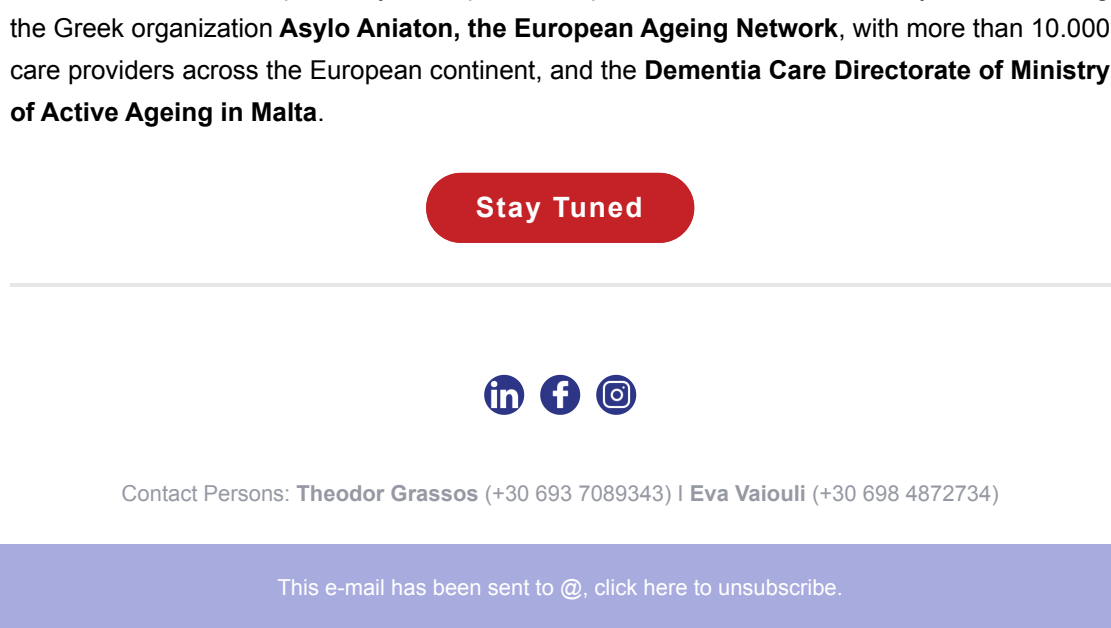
the Greek organization **Asylo Aniaton, the European Ageing Network**, with more than 10.000 care providers across the European continent, and the **Dementia Care Directorate of Ministry of Active Ageing in Malta**.

Stay Tuned

Contact Persons: **Theodor Grassos** (+30 693 7089343) I **Eva Vaiouli** (+30 698 4872734)

This e-mail has been sent to @, click here to unsubscribe.